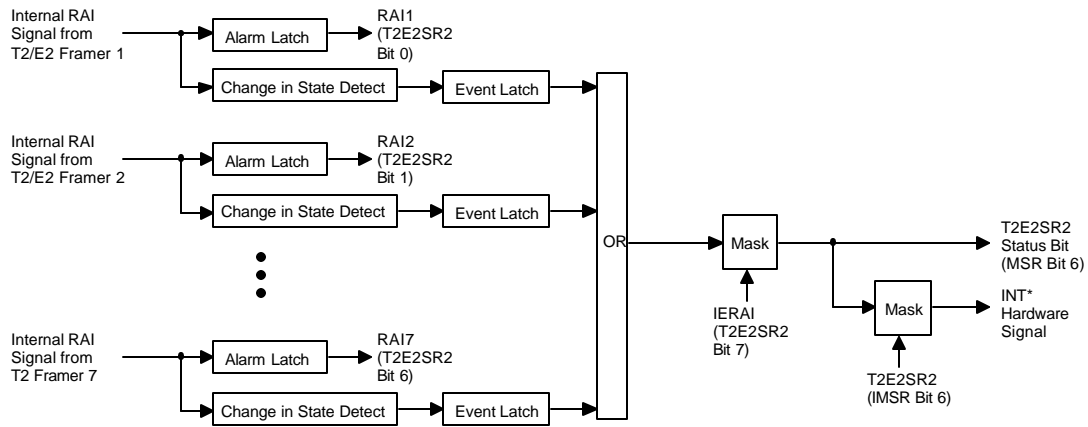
Internal RAI Signal from T2/E2 Framer 1

Alarm Latch

RAI1 (T2E2SR2 Bit 0)

Change in State Detect

Event Latch

Internal RAI Signal from T2/E2 Framer 2

Alarm Latch

RAI2 (T2E2SR2 Bit 1)

Change in State Detect

Event Latch

Internal RAI Signal from T2 Framer 7

Alarm Latch

RAI7 (T2E2SR2 Bit 6)

Change in State Detect

Event Latch

OR

Mask

IERAI (T2E2SR2 Bit 7)

T2E2SR2 Status Bit (MSR Bit 6)

Mask

INT* Hardware Signal

T2E2SR2 (IMSR Bit 6)